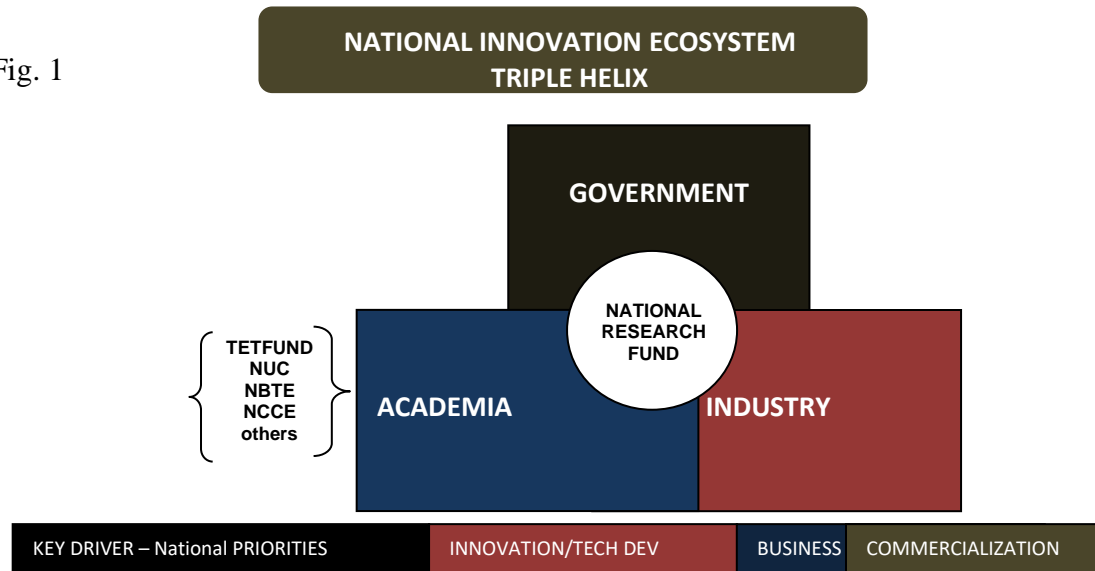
Fig. 1

NATIONAL INNOVATION ECOSYSTEM
TRIPLE HELIX

GOVERNMENT

NATIONAL RESEARCH FUND

TETFUND
NUC
NBTE
NCCE
others

ACADEMIA

INDUSTRY

KEY DRIVER – National PRIORITIES

INNOVATION/TECH DEV

BUSINESS

COMMERCIALIZATION